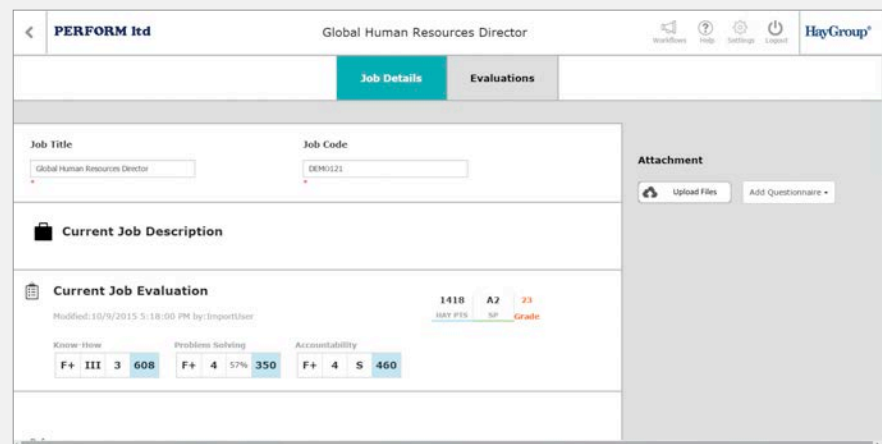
PERFORM ltd

Global Human Resources Director

Workflows Help Settings Logout

HayGroup®

Job Details

Evaluations

Job Title

Global Human Resources Director

*

Job Code

DEMO121

*

Attachment

Upload Files

Add Questionnaire ▾

Current Job Description

Current Job Evaluation

Modified:10/9/2015 5:18:00 PM by:ImportUser

1418 HAY PTS

A2 SP

23 Grade

Know-How

F+ III 3 608

Problem Solving

F+ 4 57% 350

Accountability

F+ 4 S 460